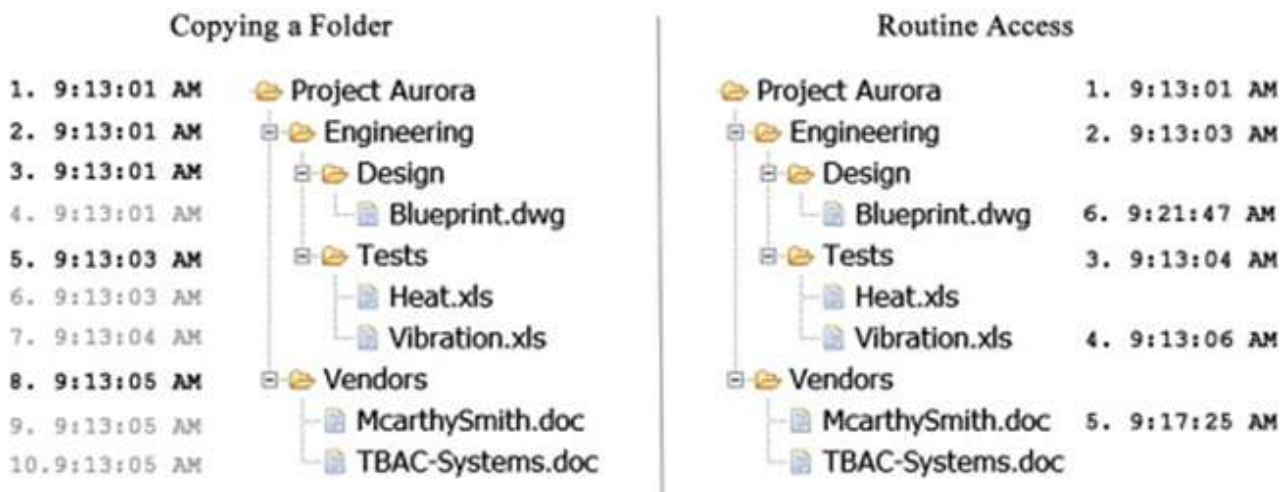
Copying a Folder

1. 9:13:01 AM
2. 9:13:01 AM
3. 9:13:01 AM
4. 9:13:01 AM
5. 9:13:03 AM
6. 9:13:03 AM
7. 9:13:04 AM
8. 9:13:05 AM
9. 9:13:05 AM
10. 9:13:05 AM

Project Aurora
Engineering
Design
Blueprint.dwg
Tests
Heat.xls
Vibration.xls
Vendors
McarthySmith.doc
TBAC-Systems.doc

Routine Access

Project Aurora 1. 9:13:01 AM
Engineering 2. 9:13:03 AM
Design
Blueprint.dwg 6. 9:21:47 AM
Tests 3. 9:13:04 AM
Heat.xls
Vibration.xls 4. 9:13:06 AM
Vendors
McarthySmith.doc 5. 9:17:25 AM
TBAC-Systems.doc